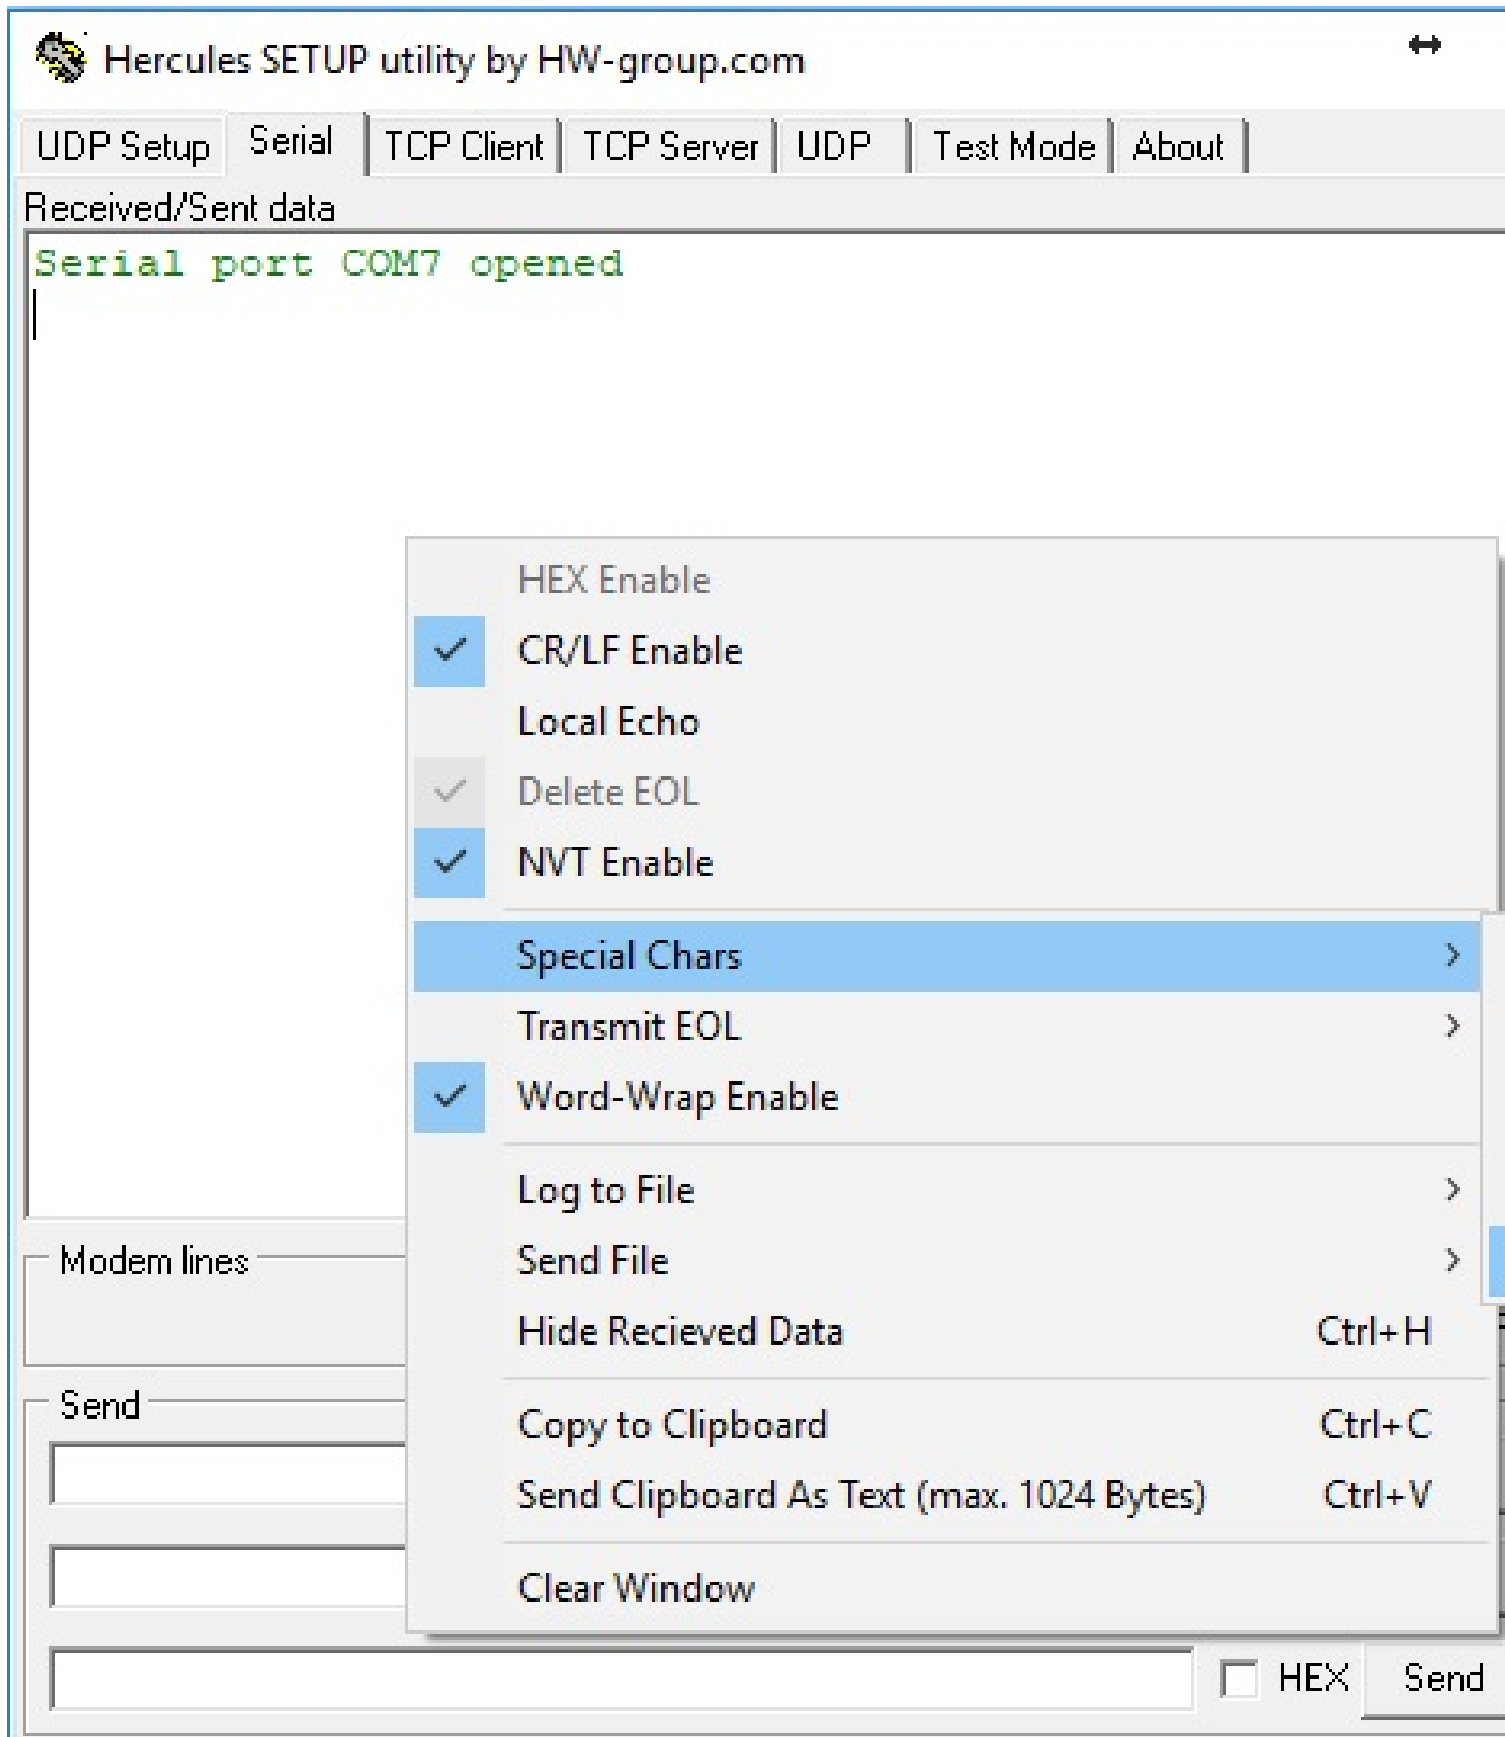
Hercules SETUP utility by HW-group.com

UDP Setup | Serial | TCP Client | TCP Server | UDP | Test Mode | About

Received/Sent data

Serial port COM7 opened

HEX Enable
CR/LF Enable
Local Echo
Delete EOL
NVT Enable
Special Chars
Transmit EOL
Word-Wrap Enable
Log to File
Send File
Hide Recieved Data Ctrl+H
Copy to Clipboard Ctrl+C
Send Clipboard As Text (max. 1024 Bytes) Ctrl+V
Clear Window

Modem lines

Send

HEX Send